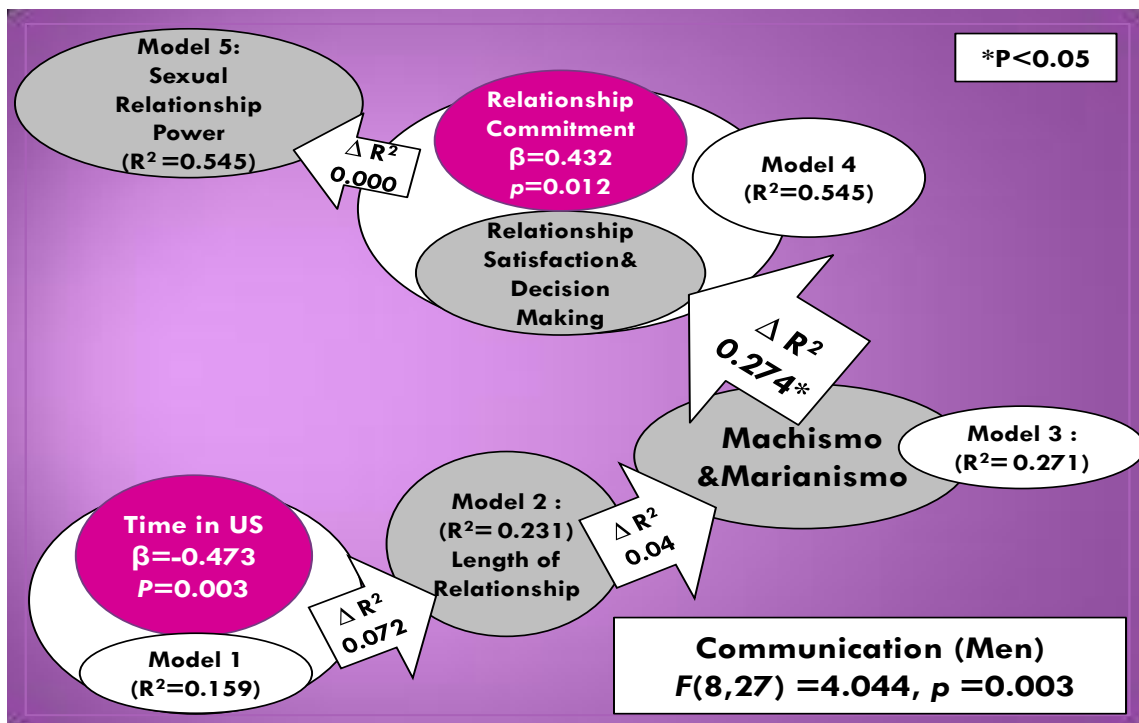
Model 5: Sexual Relationship Power ($R^2$=0.545)

*P<0.05

$\Delta$ $R^2$ 0.000

Relationship Commitment β=0.432 p=0.012

Model 4 ($R^2$=0.545)

Relationship Satisfaction& Decision Making

$\Delta$ $R^2$ 0.274*

Machismo &Marianismo

Model 3 : ($R^2$= 0.271)

Model 2 : ($R^2$= 0.231) Length of Relationship

$\Delta$ $R^2$ 0.04

Time in US β=-0.473 P=0.003

$\Delta$ $R^2$ 0.072

Model 1 ($R^2$=0.159)

Communication (Men) F(8,27) =4.044, p =0.003